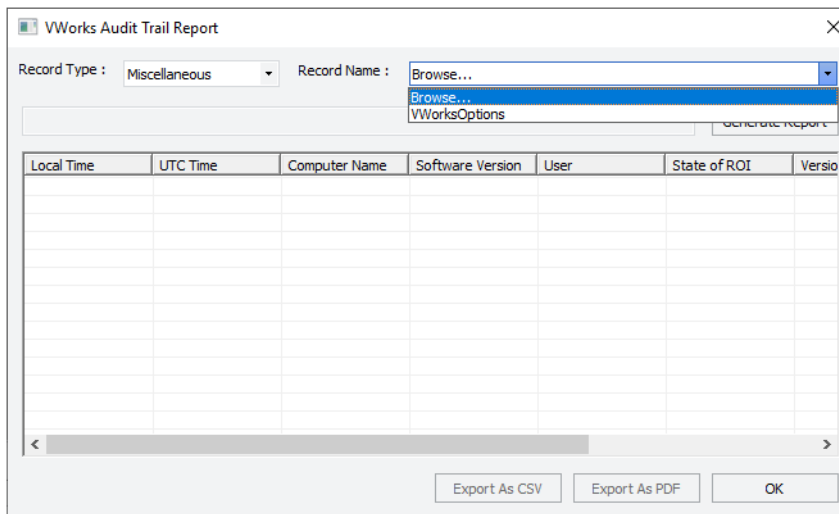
VWorks Audit Trail Report

Record Type : Miscellaneous

Record Name : Browse...

Browse...
VWorksOptions

Generate Report

| Local Time | UTC Time | Computer Name | Software Version | User | State of ROI | Versio |
|---|---|---|---|---|---|---|

Export As CSV
Export As PDF
OK